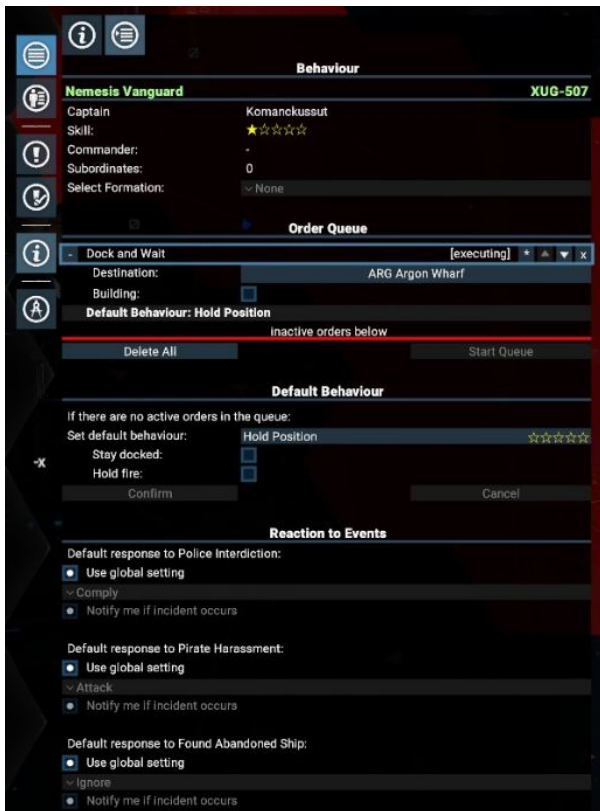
Behaviour

Nemesis Vanguard XUG-507

Captain Komanckussut
Skill: ★☆☆☆☆
Commander: -
Subordinates: 0
Select Formation: None

Order Queue

- Dock and Wait [executing] x
Destination: ARG Argon Wharf
Building:
Default Behaviour: Hold Position
inactive orders below

Delete All Start Queue

Default Behaviour

If there are no active orders in the queue:
Set default behaviour: Hold Position ☆☆☆☆☆
Stay docked:
Hold fire:

Confirm Cancel

-x

Reaction to Events

Default response to Police Interdiction:
Use global setting
Comply
Notify me if incident occurs

Default response to Pirate Harassment:
Use global setting
Attack
Notify me if incident occurs

Default response to Found Abandoned Ship:
Use global setting
Ignore
Notify me if incident occurs